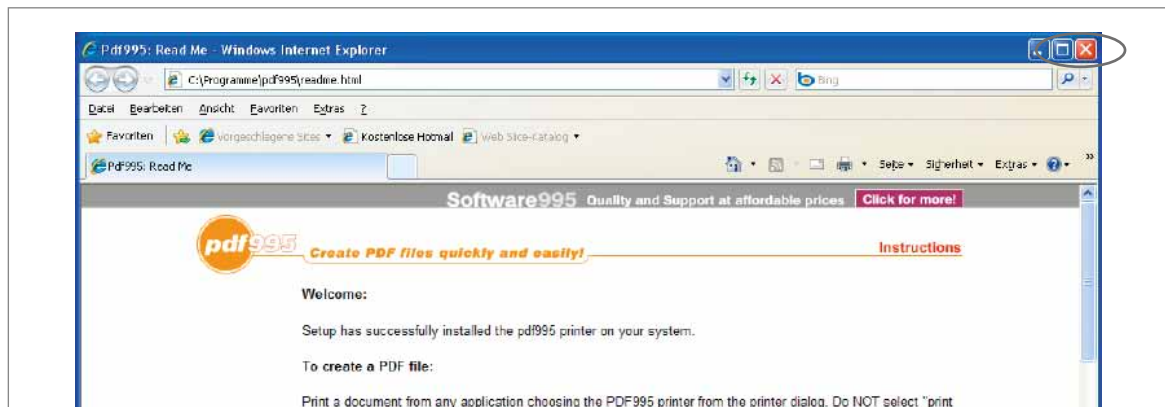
Pdf995: Read Me - Windows Internet Explorer

C:\Programme\pdf995\readme.html

Bing

Datei Bearbeiten Ansicht Favoriten Extras ?

Favoriten Vorgeschlagene Sites ▾ Kostenlose Hotmail Web Slice-Katalog ▾

Pdf995: Read Me

Seite ▾ Sicherheit ▾ Extras ▾

Software995 Quality and Support at affordable prices Click for more!

pdf995 Create PDF files quickly and easily! Instructions

Welcome:

Setup has successfully installed the pdf995 printer on your system.

To create a PDF file:

Print a document from any application choosing the PDF995 printer from the printer dialog. Do NOT select "print